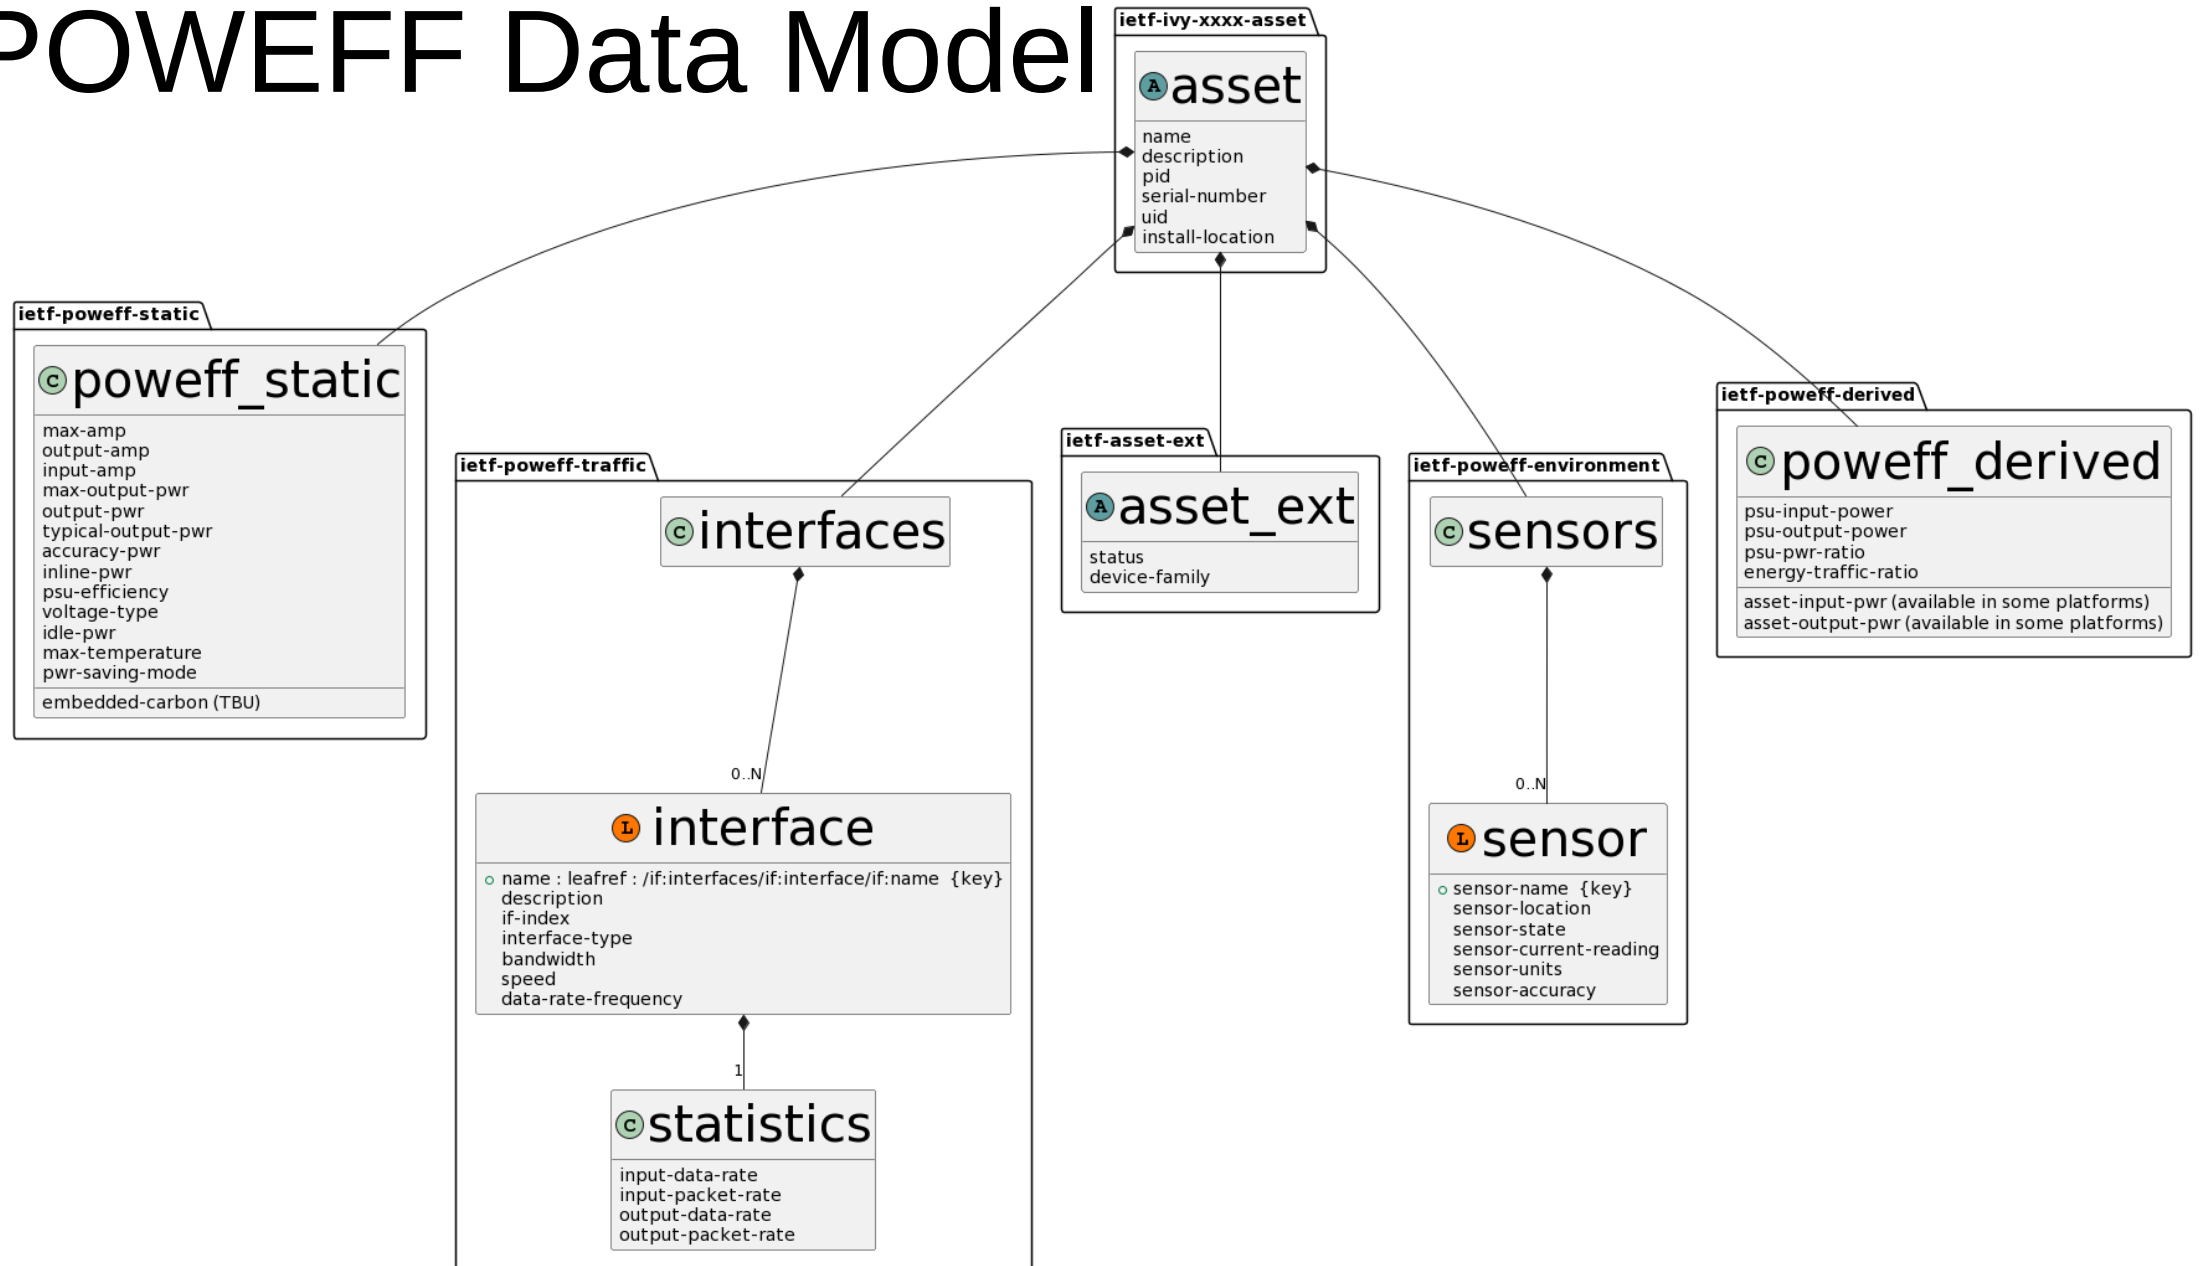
POWEFF Data Model

ietf-ivy-xxxx-asset

A asset

name
description
pid
serial-number
uid
install-location

ietf-poweff-static

C poweff_static

max-amp
output-amp
input-amp
max-output-pwr
output-pwr
typical-output-pwr
accuracy-pwr
inline-pwr
psu-efficiency
voltage-type
idle-pwr
max-temperature
pwr-saving-mode

embedded-carbon (TBU)

ietf-poweff-traffic

C interfaces

0..N

L interface

name : leafref : /if:interfaces/if:interface/if:name {key}
description
if-index
interface-type
bandwidth
speed
data-rate-frequency

1

C statistics

input-data-rate
input-packet-rate
output-data-rate
output-packet-rate

ietf-asset-ext

A asset_ext

status
device-family

ietf-poweff-environment

C sensors

0..N

L sensor

sensor-name {key}
sensor-location
sensor-state
sensor-current-reading
sensor-units
sensor-accuracy

ietf-poweff-derived

C poweff_derived

psu-input-power
psu-output-power
psu-pwr-ratio
energy-traffic-ratio

asset-input-pwr (available in some platforms)
asset-output-pwr (available in some platforms)